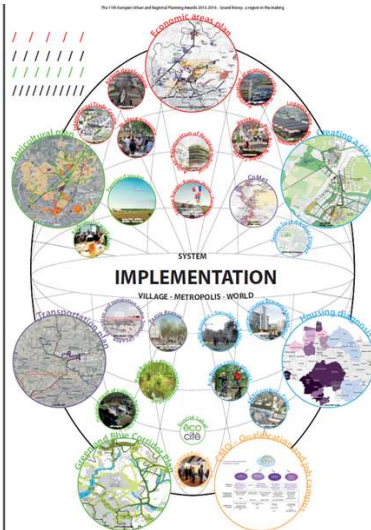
The 11th European Urban and Regional Planning Awards 2015-2016 - Grand Roissy - a region in the making

Economic areas plan

Creating a city

Agricultural plan

CoMet

SYSTEM

IMPLEMENTATION

VILLAGE - METROPOLIS - WORLD

Transportation plan

Housing diagnosis

Green and Blue Corridor

éco cité

Qualification and job creation

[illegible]